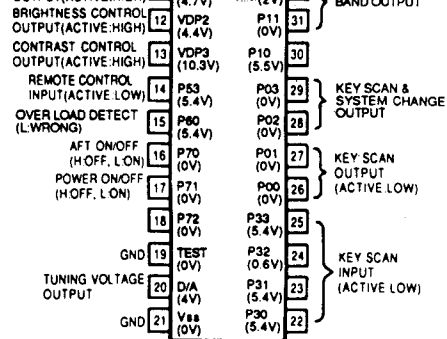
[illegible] (4.7V) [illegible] (2V) BAND OUTPUT

BRIGHTNESS CONTROL OUTPUT(ACTIVE:HIGH) 12 VDP2 (4.4V) P11 (0V) 31

CONTRAST CONTROL OUTPUT(ACTIVE:HIGH) 13 VDP3 (10.3V) P10 (5.5V) 30

REMOTE CONTROL INPUT(ACTIVE:LOW) 14 P53 (5.4V) P03 (0V) 29

OVER LOAD DETECT (L:WRONG) 15 P60 (5.4V) P02 (0V) 28

KEY SCAN & SYSTEM CHANGE OUTPUT

AFT ON/OFF (H:OFF, L:ON) 16 P70 (0V) P01 (0V) 27

POWER ON/OFF (H:OFF, L:ON) 17 P71 (0V) P00 (0V) 26

KEY SCAN OUTPUT (ACTIVE:LOW)

18 P72 (0V) P33 (5.4V) 25

GND 19 TEST (0V) P32 (0.6V) 24

TUNING VOLTAGE OUTPUT 20 D/A (4V) P31 (5.4V) 23

GND 21 Vss (0V) P30 (5.4V) 22

KEY SCAN INPUT (ACTIVE:LOW)